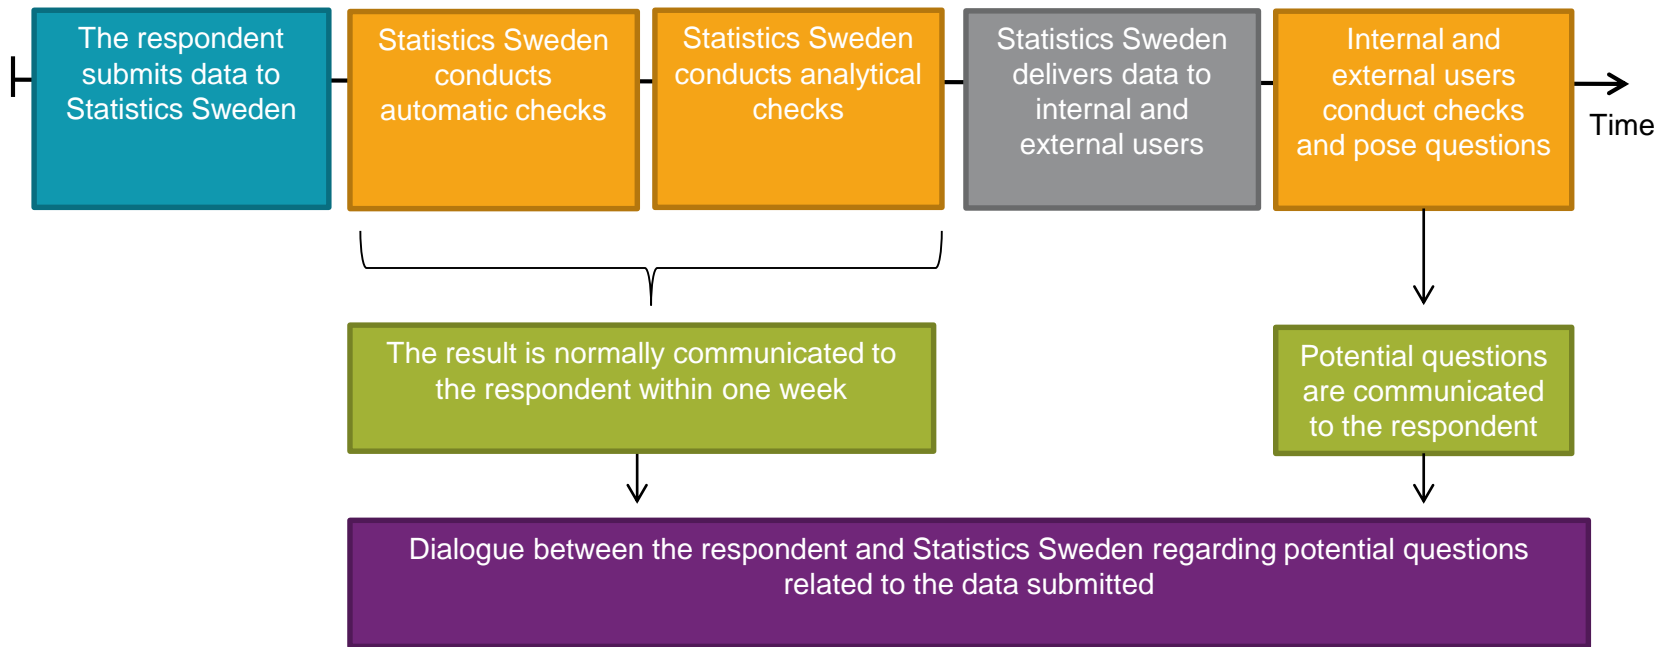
The respondent submits data to Statistics Sweden

Statistics Sweden conducts automatic checks

Statistics Sweden conducts analytical checks

Statistics Sweden delivers data to internal and external users

Internal and external users conduct checks and pose questions

Time

The result is normally communicated to the respondent within one week

Potential questions are communicated to the respondent

Dialogue between the respondent and Statistics Sweden regarding potential questions related to the data submitted